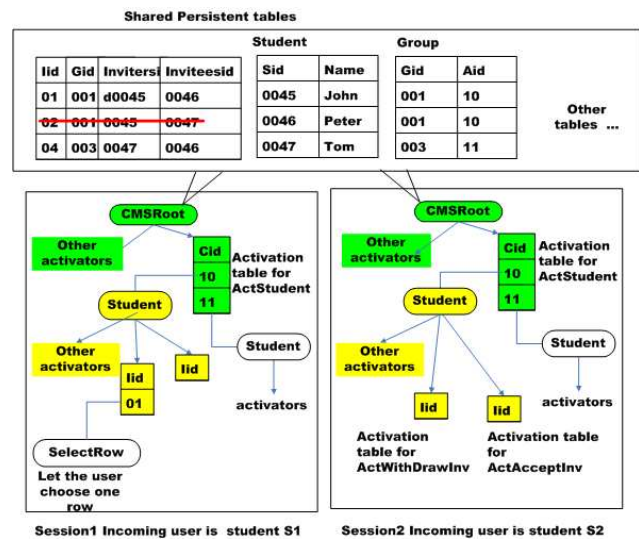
Shared Persistent tables

| Iid | Gid | Invitersi | Inviteesid |
|---|---|---|---|
| 01 | 001 | d0045 | 0046 |
| 02 | 001 | 0045 | 0047 |
| 04 | 003 | 0047 | 0046 |

Student

| Sid | Name |
|---|---|
| 0045 | John |
| 0046 | Peter |
| 0047 | Tom |

Group

| Gid | Aid |
|---|---|
| 001 | 10 |
| 001 | 10 |
| 003 | 11 |

Other tables ...

CMSRoot

Other activators

| Cid |
|---|
| 10 |
| 11 |

Activation table for ActStudent

Student

Other activators

| Iid |
|---|
| 01 |

Iid

Student

activators

SelectRow

Let the user choose one row

Session1 Incoming user is student S1

CMSRoot

Other activators

| Cid |
|---|
| 10 |
| 11 |

Activation table for ActStudent

Student

Other activators

Iid

Iid

Student

activators

Activation table for ActWithDrawInv

Activation table for ActAcceptInv

Session2 Incoming user is student S2